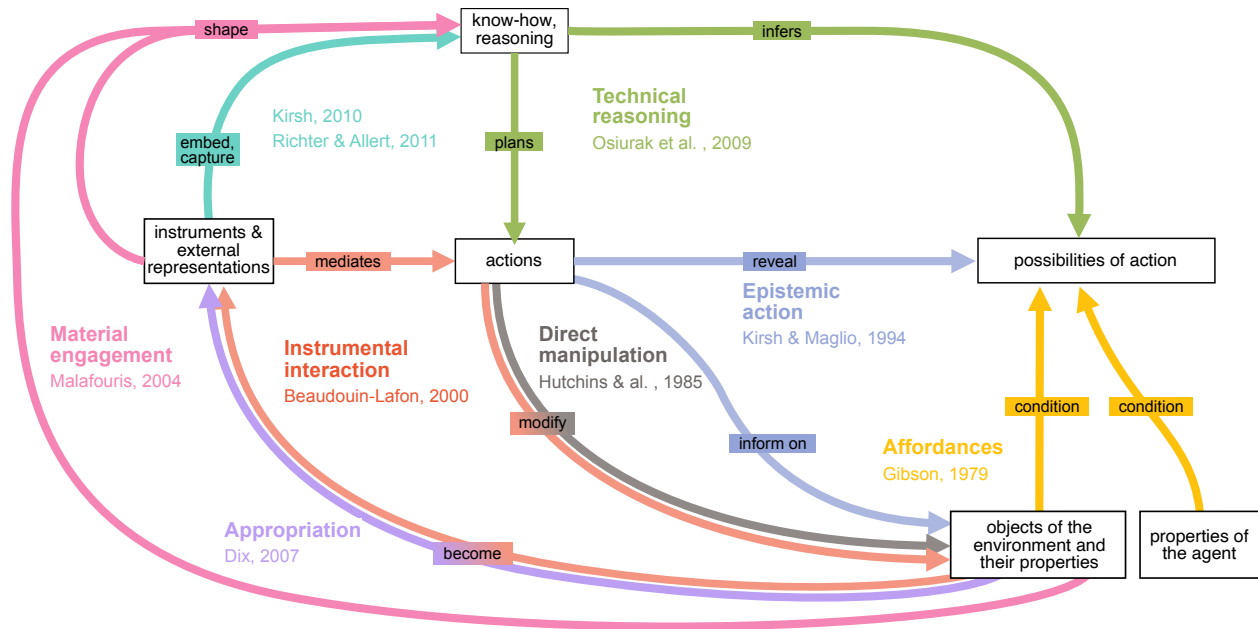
shape

know-how, reasoning

infers

embed, capture

Kirsh, 2010
Richter & Allert, 2011

plans

Technical reasoning
Osiurak et al. , 2009

instruments & external representations

mediates

actions

reveal

possibilities of action

Epistemic action
Kirsh & Maglio, 1994

Material engagement
Malafouris, 2004

Instrumental interaction
Beaudouin-Lafon, 2000

Direct manipulation
Hutchins & al. , 1985

modify

inform on

condition

condition

Affordances
Gibson, 1979

Appropriation
Dix, 2007

become

objects of the environment and their properties

properties of the agent